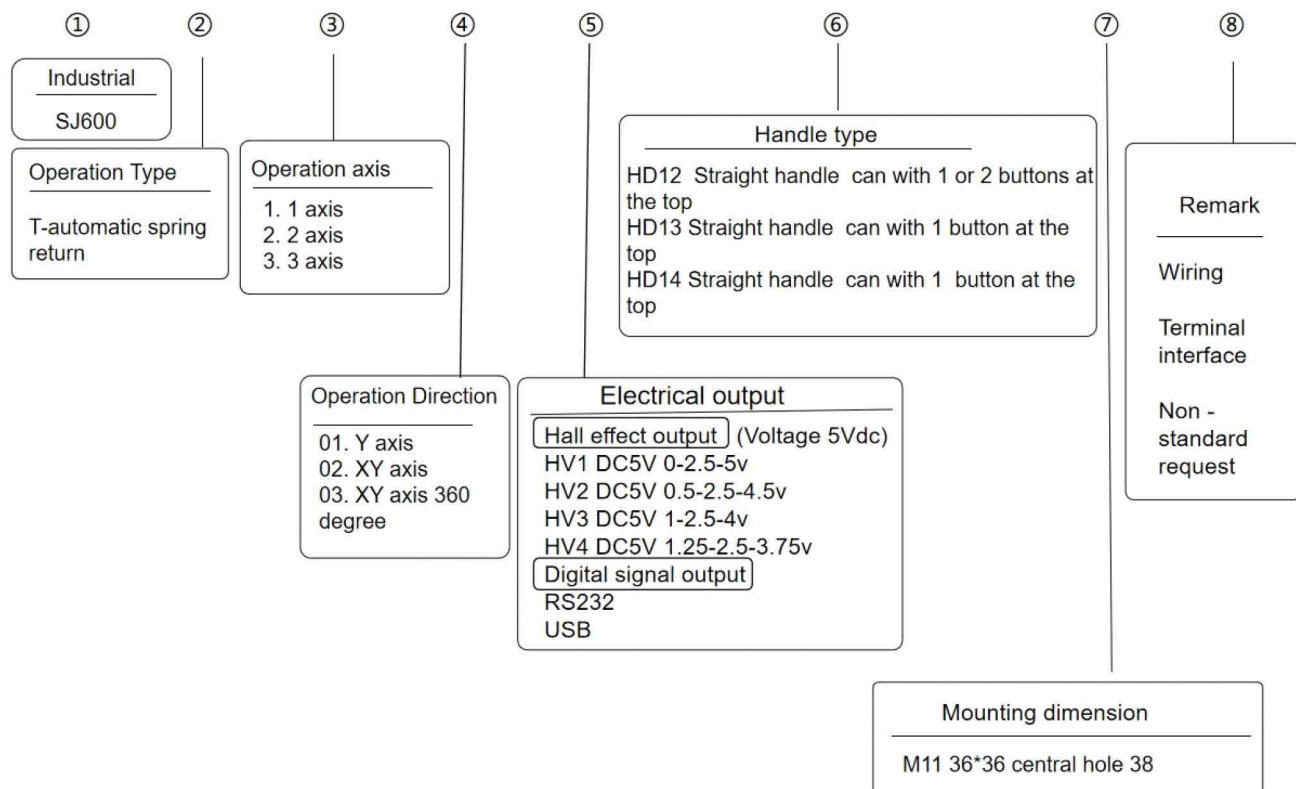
① ② ③ ④ ⑤ ⑥ ⑦ ⑧

Industrial
SJ600

Operation Type
T-automatic spring return

Operation axis
1. 1 axis
2. 2 axis
3. 3 axis

Operation Direction
01. Y axis
02. XY axis
03. XY axis 360 degree

Electrical output
Hall effect output (Voltage 5Vdc)
HV1 DC5V 0-2.5-5v
HV2 DC5V 0.5-2.5-4.5v
HV3 DC5V 1-2.5-4v
HV4 DC5V 1.25-2.5-3.75v
Digital signal output
RS232
USB

Handle type
HD12 Straight handle can with 1 or 2 buttons at the top
HD13 Straight handle can with 1 button at the top
HD14 Straight handle can with 1 button at the top

Mounting dimension
M11 36*36 central hole 38

Remark
Wiring
Terminal interface
Non - standard request